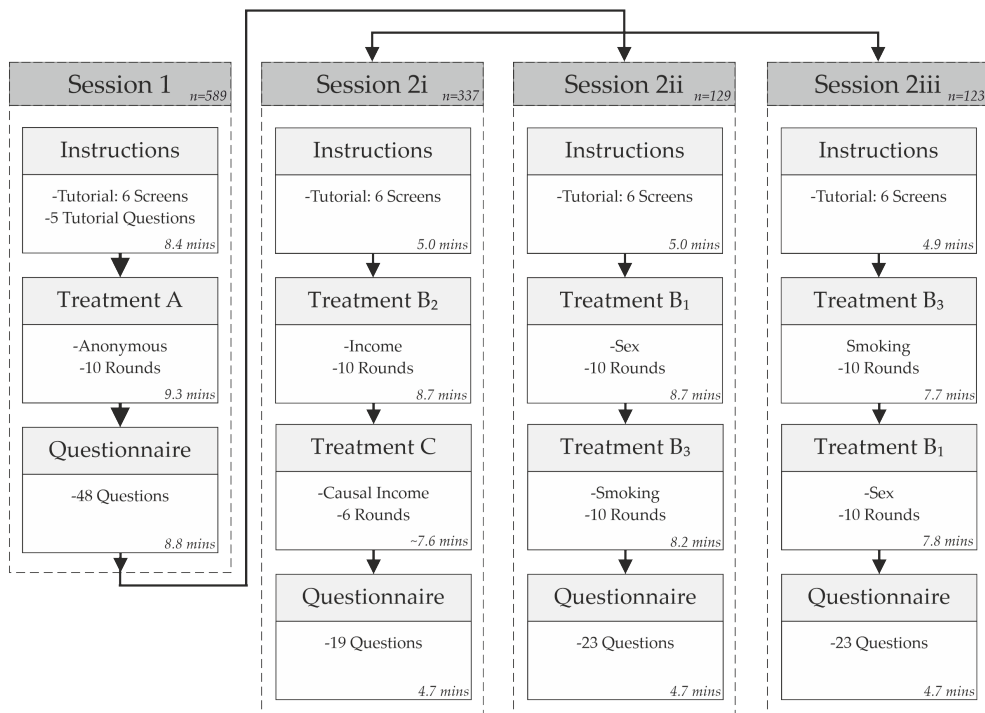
Session 1 n=589

Instructions

-Tutorial: 6 Screens
-5 Tutorial Questions

8.4 mins

Treatment A

-Anonymous
-10 Rounds

9.3 mins

Questionnaire

-48 Questions

8.8 mins

Session 2i n=337

Instructions

-Tutorial: 6 Screens

5.0 mins

Treatment $B_2$

-Income
-10 Rounds

8.7 mins

Treatment C

-Causal Income
-6 Rounds

~7.6 mins

Questionnaire

-19 Questions

4.7 mins

Session 2ii n=129

Instructions

-Tutorial: 6 Screens

5.0 mins

Treatment $B_1$

-Sex
-10 Rounds

8.7 mins

Treatment $B_3$

-Smoking
-10 Rounds

8.2 mins

Questionnaire

-23 Questions

4.7 mins

Session 2iii n=123

Instructions

-Tutorial: 6 Screens

4.9 mins

Treatment $B_3$

Smoking
-10 Rounds

7.7 mins

Treatment $B_1$

-Sex
-10 Rounds

7.8 mins

Questionnaire

-23 Questions

4.7 mins